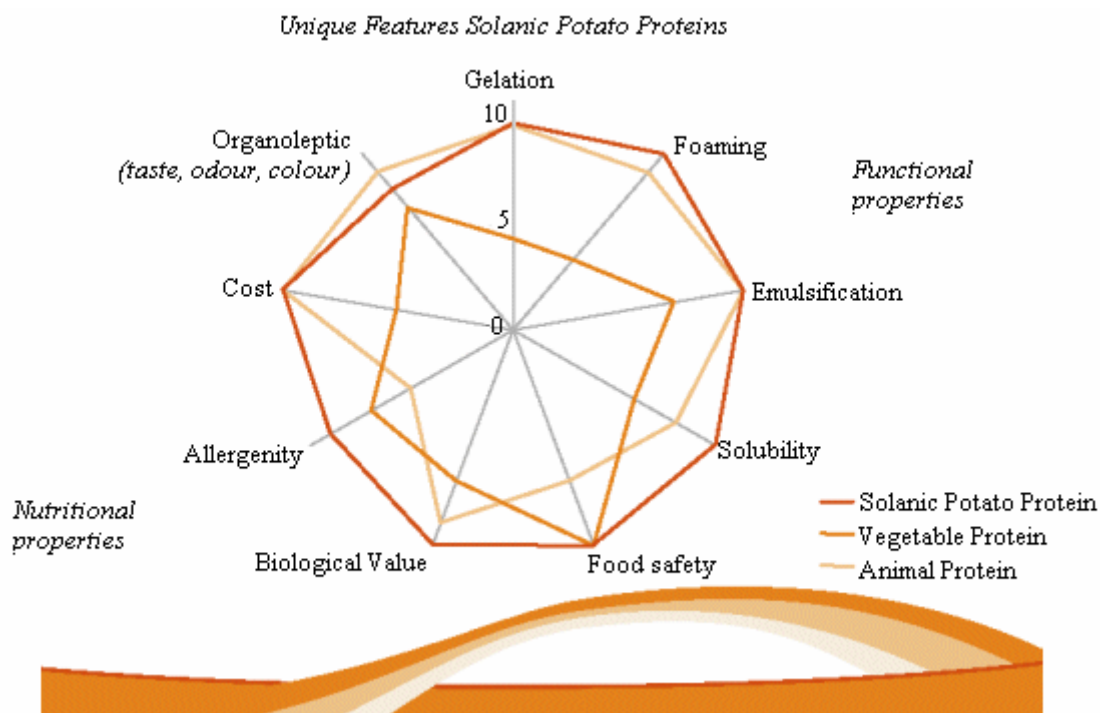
Unique Features Solanic Potato Proteins

Gelation

10

5

0

Foaming

Functional properties

Emulsification

Solubility

Food safety

Biological Value

Allergenity

Cost

Organoleptic (taste, odour, colour)

Nutritional properties

Solanic Potato Protein
Vegetable Protein
Animal Protein